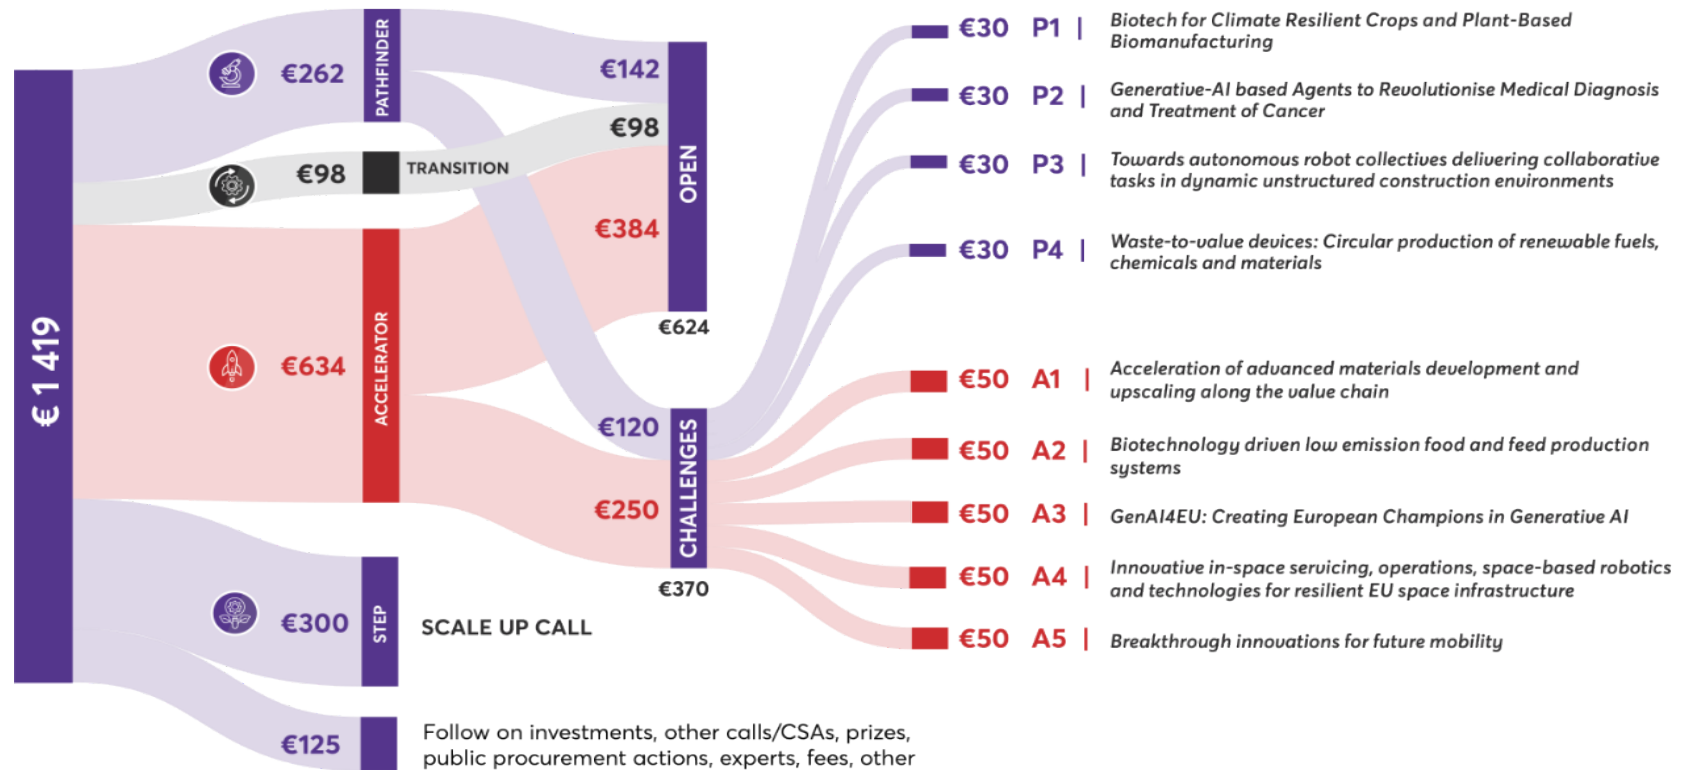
€ 1 419

€262

PATHFINDER

€98

TRANSITION

€634

ACCELERATOR

€300

STEP

SCALE UP CALL

€125

Follow on investments, other calls/CSAs, prizes, public procurement actions, experts, fees, other

€142

€98

€384

OPEN

€624

€120

€250

CHALLENGES

€370

€30 P1 | Biotech for Climate Resilient Crops and Plant-Based Biomanufacturing

€30 P2 | Generative-AI based Agents to Revolutionise Medical Diagnosis and Treatment of Cancer

€30 P3 | Towards autonomous robot collectives delivering collaborative tasks in dynamic unstructured construction environments

€30 P4 | Waste-to-value devices: Circular production of renewable fuels, chemicals and materials

€50 A1 | Acceleration of advanced materials development and upscaling along the value chain

€50 A2 | Biotechnology driven low emission food and feed production systems

€50 A3 | GenAI4EU: Creating European Champions in Generative AI

€50 A4 | Innovative in-space servicing, operations, space-based robotics and technologies for resilient EU space infrastructure

€50 A5 | Breakthrough innovations for future mobility